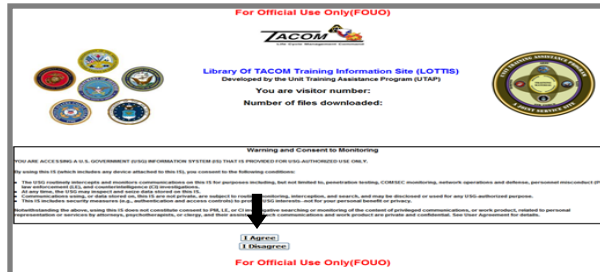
For Official Use Only(FOUO)

TACOM

Life Cycle Management Command

Library Of TACOM Training Information Site (LOTTIS)

Developed by the Unit Training Assistance Program (UTAP)

You are visitor number:

Number of files downloaded:

UNIT TRAINING ASSISTANCE PROGRAM

A JOINT SERVICE SITE

Warning and Consent to Monitoring

YOU ARE ACCESSING A U.S. GOVERNMENT (USG) INFORMATION SYSTEM (IS) THAT IS PROVIDED FOR USG-AUTHORIZED USE ONLY.

By using this IS (which includes any device attached to this IS), you consent to the following conditions:

• The USG routinely intercepts and monitors communications on this IS for purposes including, but not limited to, penetration testing, COMSEC monitoring, network operations and defense, personnel misconduct (PM), law enforcement (LE), and counterintelligence (CI) investigations.
• At any time, the USG may inspect and seize data stored on this IS.
• Communications using, or data stored on, this IS are not private, are subject to routine monitoring, interception, and search, and may be disclosed or used for any USG-authorized purpose.
• This IS includes security measures (e.g., authentication and access controls) to protect USG interests--not for your personal benefit or privacy.

Notwithstanding the above, using this IS does not constitute consent to PM, LE, or CI investigative searching or monitoring of the content of privileged communications, or work product, related to personal representation or services by attorneys, psychotherapists, or clergy, and their assistants. Such communications and work product are private and confidential. See User Agreement for details.

I Agree

I Disagree

For Official Use Only(FOUO)